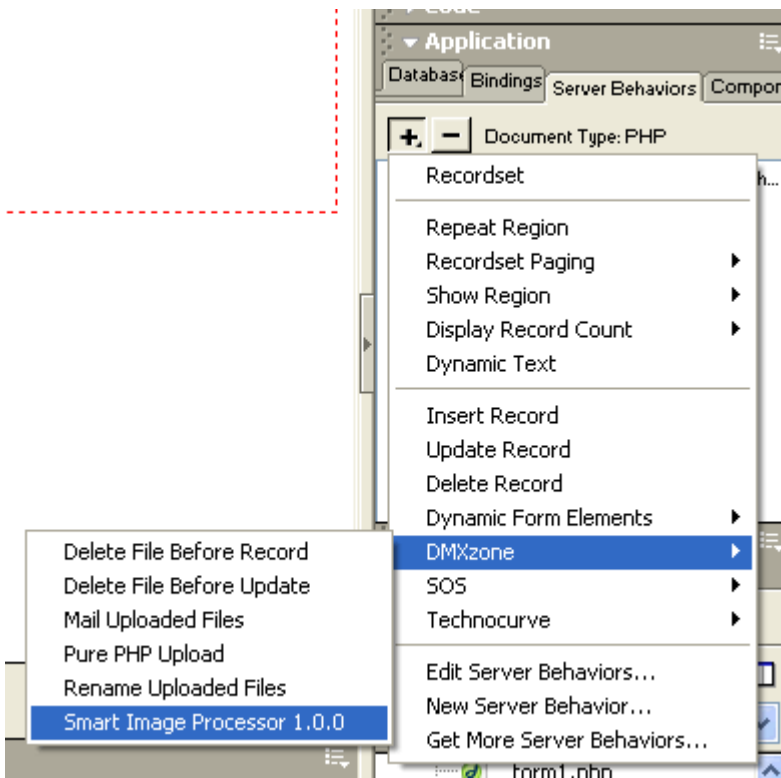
Code
Application
Databases Bindings Server Behaviors Compon

+ − Document Type: PHP

Recordset
Repeat Region
Recordset Paging
Show Region
Display Record Count
Dynamic Text
Insert Record
Update Record
Delete Record
Dynamic Form Elements
DMXzone
SOS
Technocurve
Edit Server Behaviors...
New Server Behavior...
Get More Server Behaviors...

Delete File Before Record
Delete File Before Update
Mail Uploaded Files
Pure PHP Upload
Rename Uploaded Files
Smart Image Processor 1.0.0

form1.php